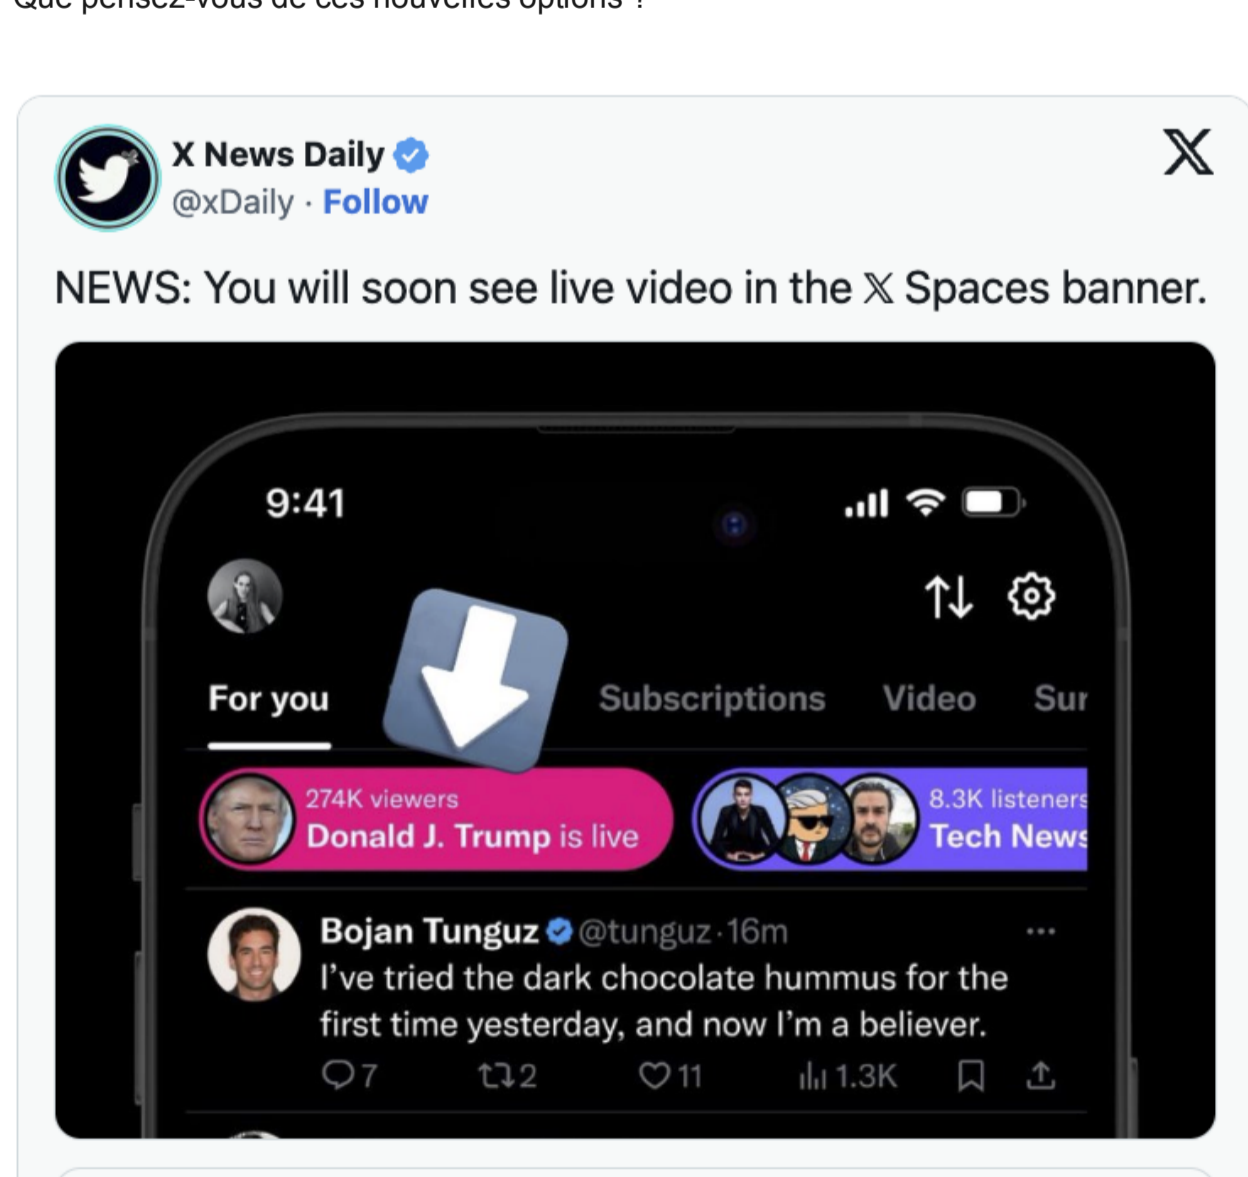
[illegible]

X News Daily
@xDaily · Follow

NEWS: You will soon see live video in the X Spaces banner.

9:41

For you
Subscriptions
Video
Sur

274K viewers
Donald J. Trump is live

8.3K listeners
Tech News

Bojan Tunguz @tunguz · 16m
I've tried the dark chocolate hummus for the first time yesterday, and now I'm a believer.

7
2
11
1.3K